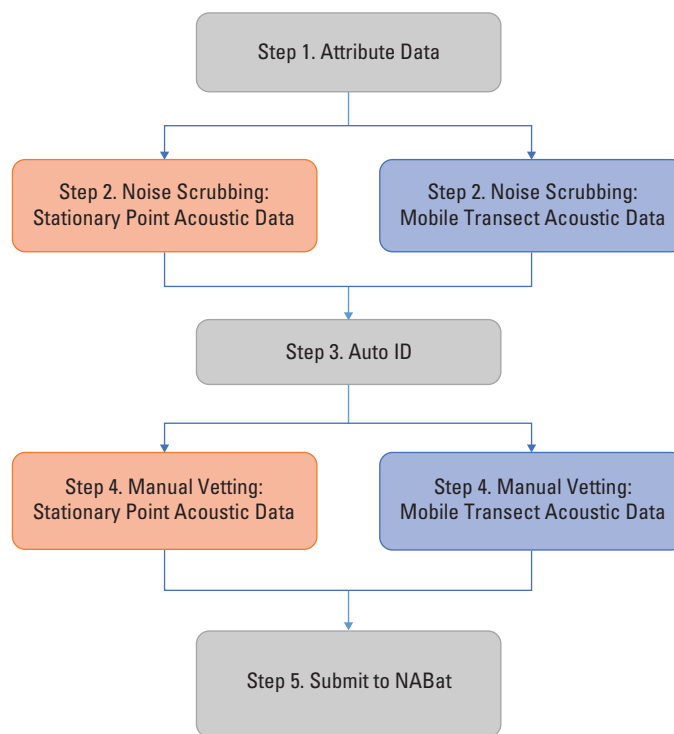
Step 1. Attribute Data

Step 2. Noise Scrubbing: Stationary Point Acoustic Data

Step 2. Noise Scrubbing: Mobile Transect Acoustic Data

Step 3. Auto ID

Step 4. Manual Vetting: Stationary Point Acoustic Data

Step 4. Manual Vetting: Mobile Transect Acoustic Data

Step 5. Submit to NABat